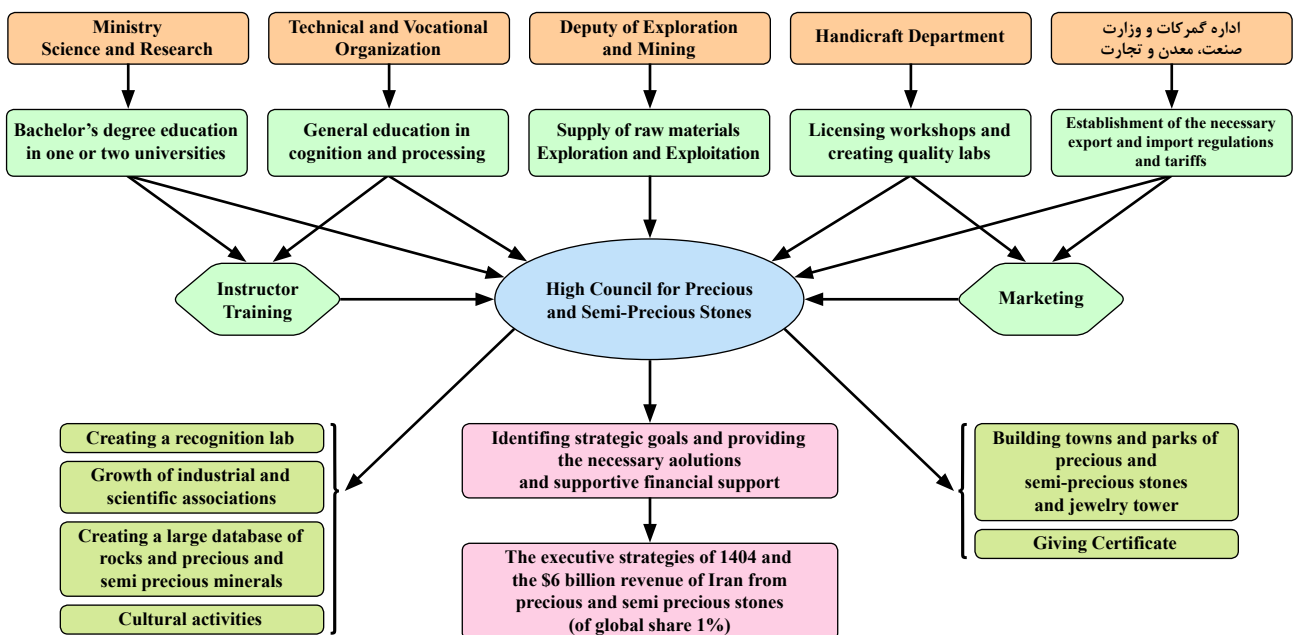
Ministry Science and Research

Technical and Vocational Organization

Deputy of Exploration and Mining

Handicraft Department

اداره گمرکات و وزارت صنعت، معدن و تجارت

Bachelor's degree education in one or two universities

General education in cognition and processing

Supply of raw materials Exploration and Exploitation

Licensing workshops and creating quality labs

Establishment of the necessary export and import regulations and tariffs

Instructor Training

High Council for Precious and Semi-Precious Stones

Marketing

Creating a recognition lab

Growth of industrial and scientific associations

Creating a large database of rocks and precious and semi precious minerals

Cultural activities

Identifing strategic goals and providing the necessary aolutions and supportive financial support

The executive strategies of 1404 and the $6 billion revenue of Iran from precious and semi precious stones (of global share 1%)

Building towns and parks of precious and semi-precious stones and jewelry tower

Giving Certificate